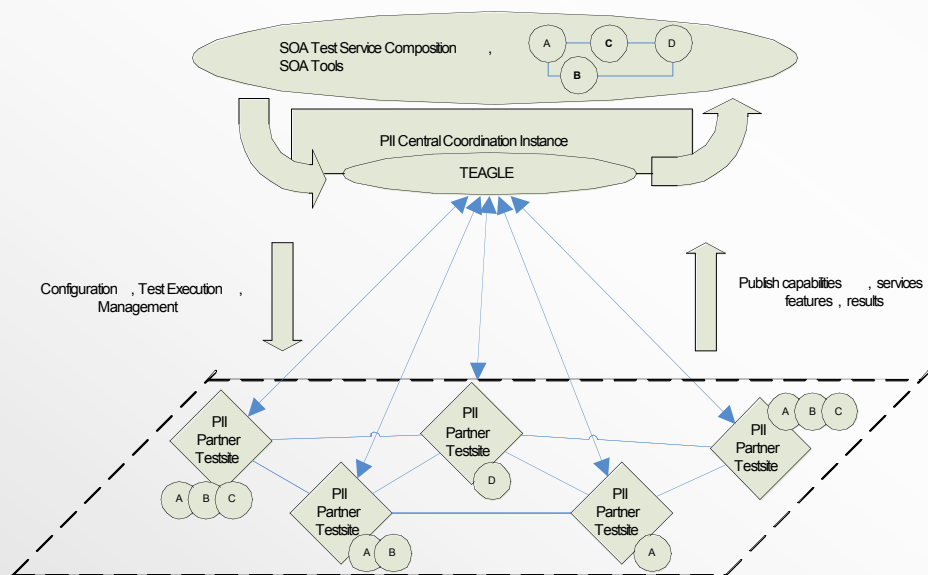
SOA Test Service Composition ,
SOA Tools

A C D
B

PII Central Coordination Instance

TEAGLE

Configuration , Test Execution ,
Management

Publish capabilities , services
features , results

PII
Partner
Testsite

A B C

PII
Partner
Testsite

D

PII
Partner
Testsite

A B C

PII
Partner
Testsite

A B

PII
Partner
Testsite

A